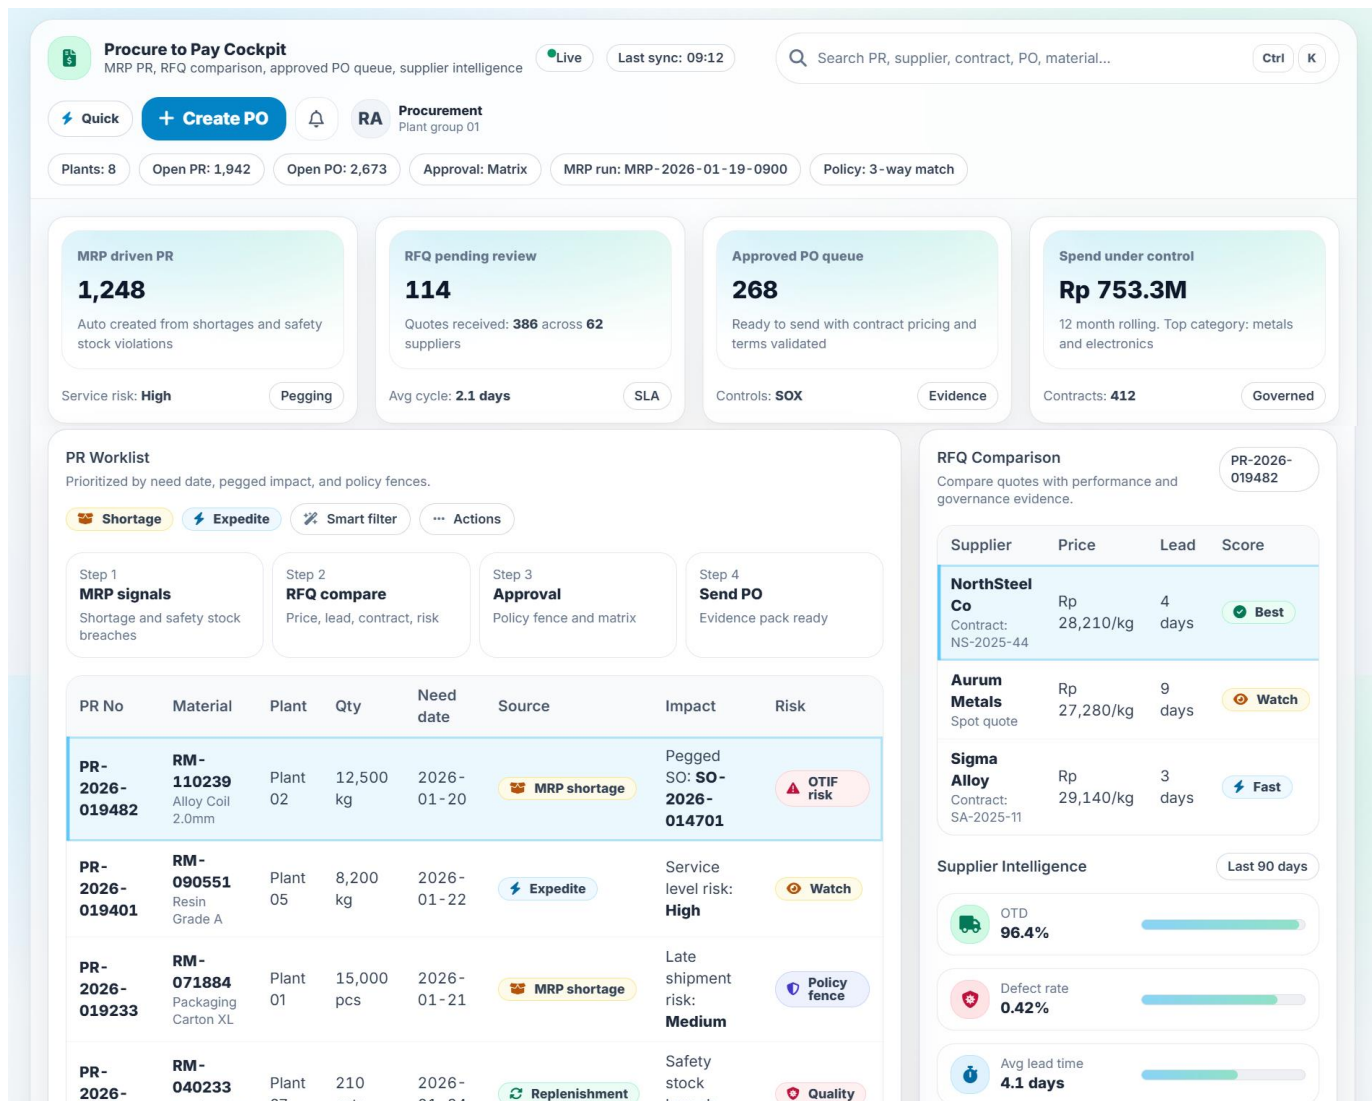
Procure to Pay Cockpit
MRP PR, RFQ comparison, approved PO queue, supplier intelligence

Live
Last sync: 09:12
Search PR, supplier, contract, PO, material...
Ctrl K

Quick
+ Create PO
RA
Procurement
Plant group 01

Plants: 8
Open PR: 1,942
Open PO: 2,673
Approval: Matrix
MRP run: MRP-2026-01-19-0900
Policy: 3-way match

MRP driven PR
1,248
Auto created from shortages and safety stock violations
Service risk: High
Pegging

RFQ pending review
114
Quotes received: 386 across 62 suppliers
Avg cycle: 2.1 days
SLA

Approved PO queue
268
Ready to send with contract pricing and terms validated
Controls: SOX
Evidence

Spend under control
Rp 753.3M
12 month rolling. Top category: metals and electronics
Contracts: 412
Governed

PR Worklist
Prioritized by need date, pegged impact, and policy fences.

Shortage
Expedite
Smart filter
Actions

Step 1
MRP signals
Shortage and safety stock breaches

Step 2
RFQ compare
Price, lead, contract, risk

Step 3
Approval
Policy fence and matrix

Step 4
Send PO
Evidence pack ready

| PR No | Material | Plant | Qty | Need date | Source | Impact | Risk |
|---|---|---|---|---|---|---|---|
| PR-2026-019482 | RM-110239 Alloy Coil 2.0mm | Plant 02 | 12,500 kg | 2026-01-20 | MRP shortage | Pegged SO: SO-2026-014701 | OTIF risk |
| PR-2026-019401 | RM-090551 Resin Grade A | Plant 05 | 8,200 kg | 2026-01-22 | Expedite | Service level risk: High | Watch |
| PR-2026-019233 | RM-071884 Packaging Carton XL | Plant 01 | 15,000 pcs | 2026-01-21 | MRP shortage | Late shipment risk: Medium | Policy fence |
| PR-2026- | RM-040233 | Plant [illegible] | 210 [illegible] | 2026-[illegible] | Replenishment | Safety stock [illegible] | Quality |

RFQ Comparison
Compare quotes with performance and governance evidence.
PR-2026-019482

| Supplier | Price | Lead | Score |
|---|---|---|---|
| NorthSteel Co Contract: NS-2025-44 | Rp 28,210/kg | 4 days | Best |
| Aurum Metals Spot quote | Rp 27,280/kg | 9 days | Watch |
| Sigma Alloy Contract: SA-2025-11 | Rp 29,140/kg | 3 days | Fast |

Supplier Intelligence
Last 90 days

OTD
96.4%

Defect rate
0.42%

Avg lead time
4.1 days